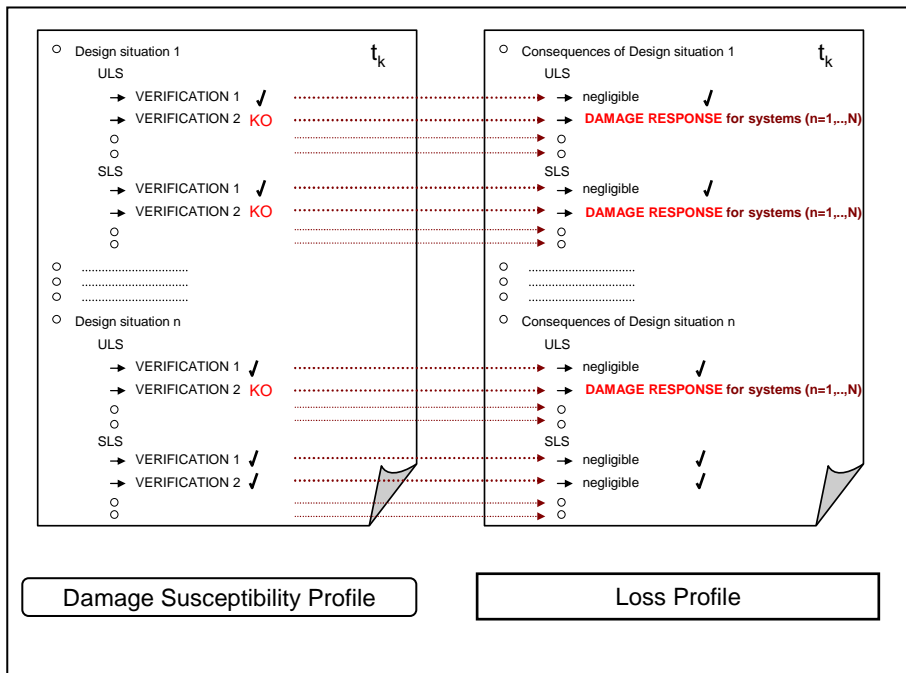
Design situation 1 $t_k$

ULS

VERIFICATION 1 ✓

VERIFICATION 2 KO

SLS

VERIFICATION 1 ✓

VERIFICATION 2 KO

..............................

..............................

..............................

Design situation n

ULS

VERIFICATION 1 ✓

VERIFICATION 2 KO

SLS

VERIFICATION 1 ✓

VERIFICATION 2 ✓

Consequences of Design situation 1 $t_k$

ULS

negligible ✓

DAMAGE RESPONSE for systems (n=1,..,N)

SLS

negligible ✓

DAMAGE RESPONSE for systems (n=1,..,N)

..............................

..............................

..............................

Consequences of Design situation n

ULS

negligible ✓

DAMAGE RESPONSE for systems (n=1,..,N)

SLS

negligible ✓

negligible ✓

Damage Susceptibility Profile

Loss Profile